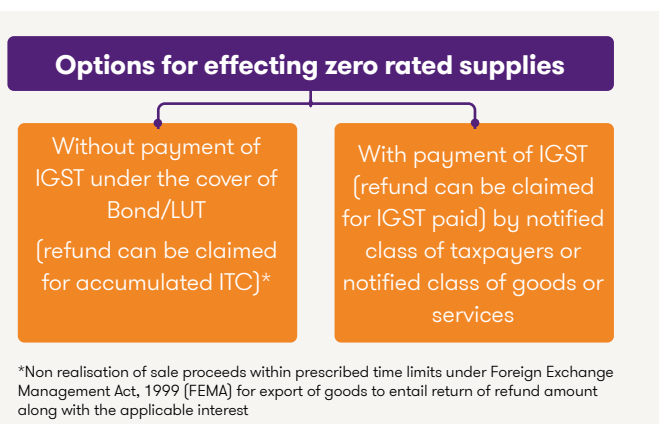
Options for effecting zero rated supplies

Without payment of IGST under the cover of Bond/LUT

(refund can be claimed for accumulated ITC)*

With payment of IGST (refund can be claimed for IGST paid) by notified class of taxpayers or notified class of goods or services

*Non realisation of sale proceeds within prescribed time limits under Foreign Exchange Management Act, 1999 (FEMA) for export of goods to entail return of refund amount along with the applicable interest